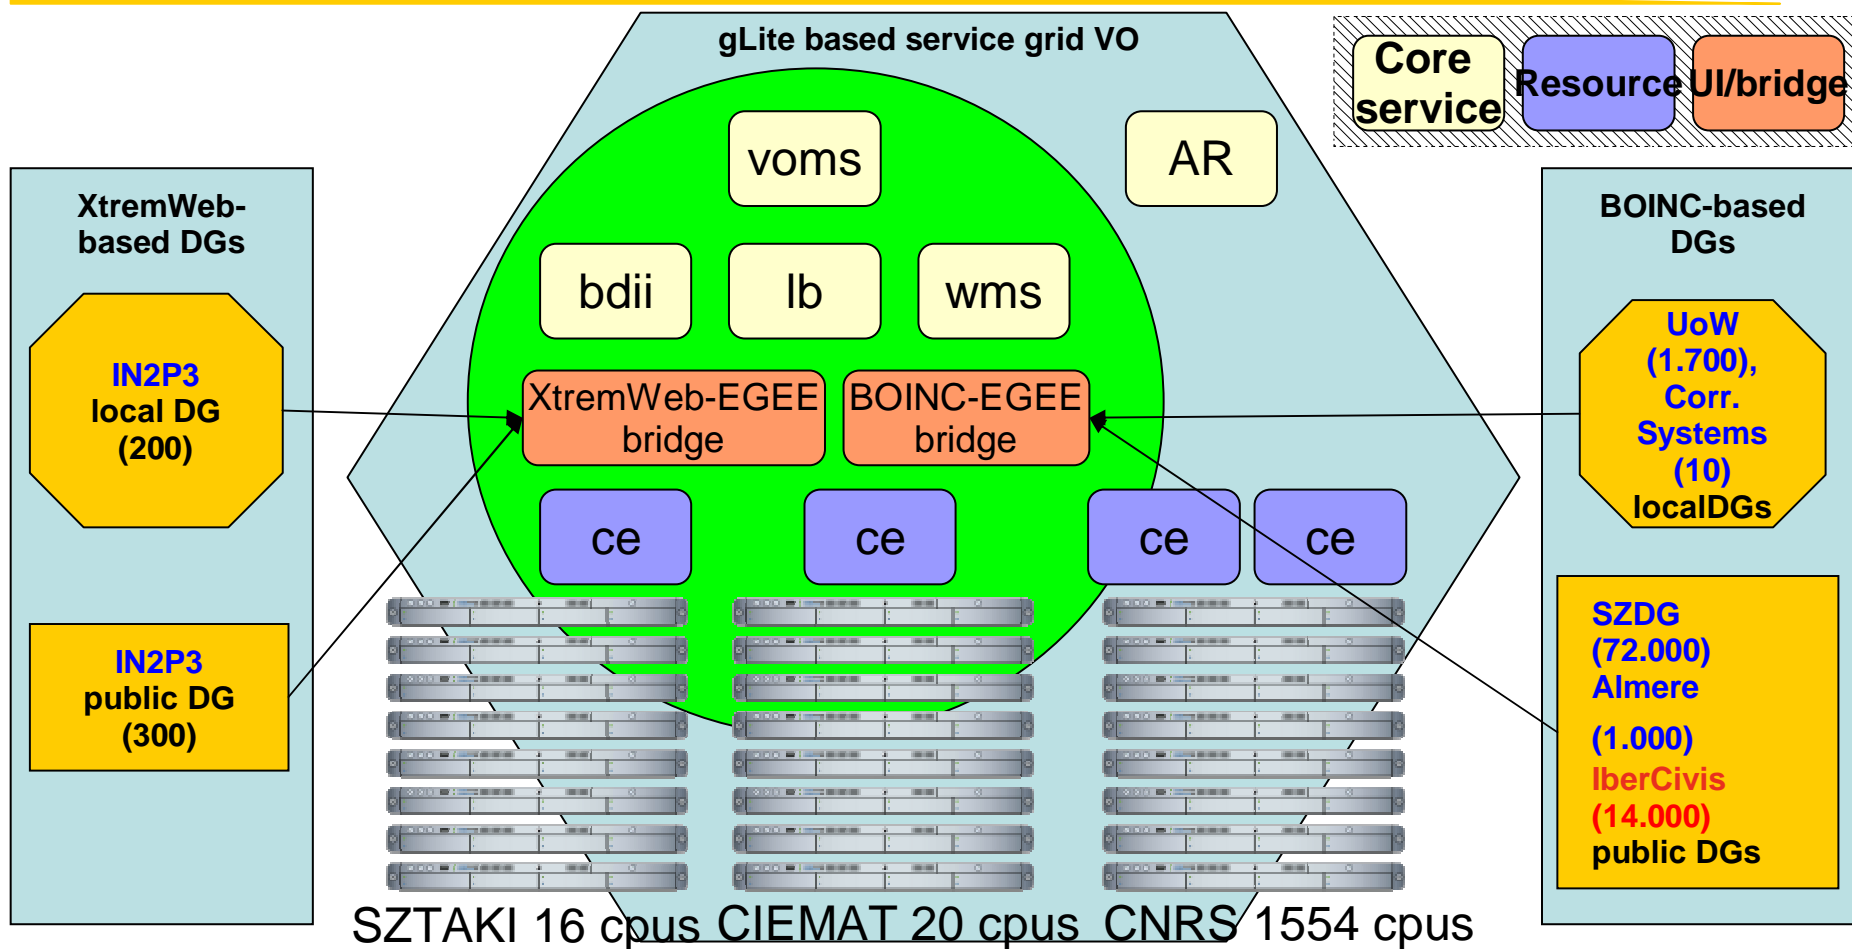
gLite based service grid VO

Core service

Resource

UI/bridge

voms

AR

XtremWeb-based DGs

BOINC-based DGs

bdii

lb

wms

IN2P3 local DG (200)

XtremWeb-EGEE bridge

BOINC-EGEE bridge

UoW (1.700), Corr. Systems (10) localDGs

ce

ce

ce

ce

IN2P3 public DG (300)

SZDG (72.000) Almere

(1.000) IberCivis (14.000) public DGs

SZTAKI 16 cpus CIEMAT 20 cpus CNRS 1554 cpus